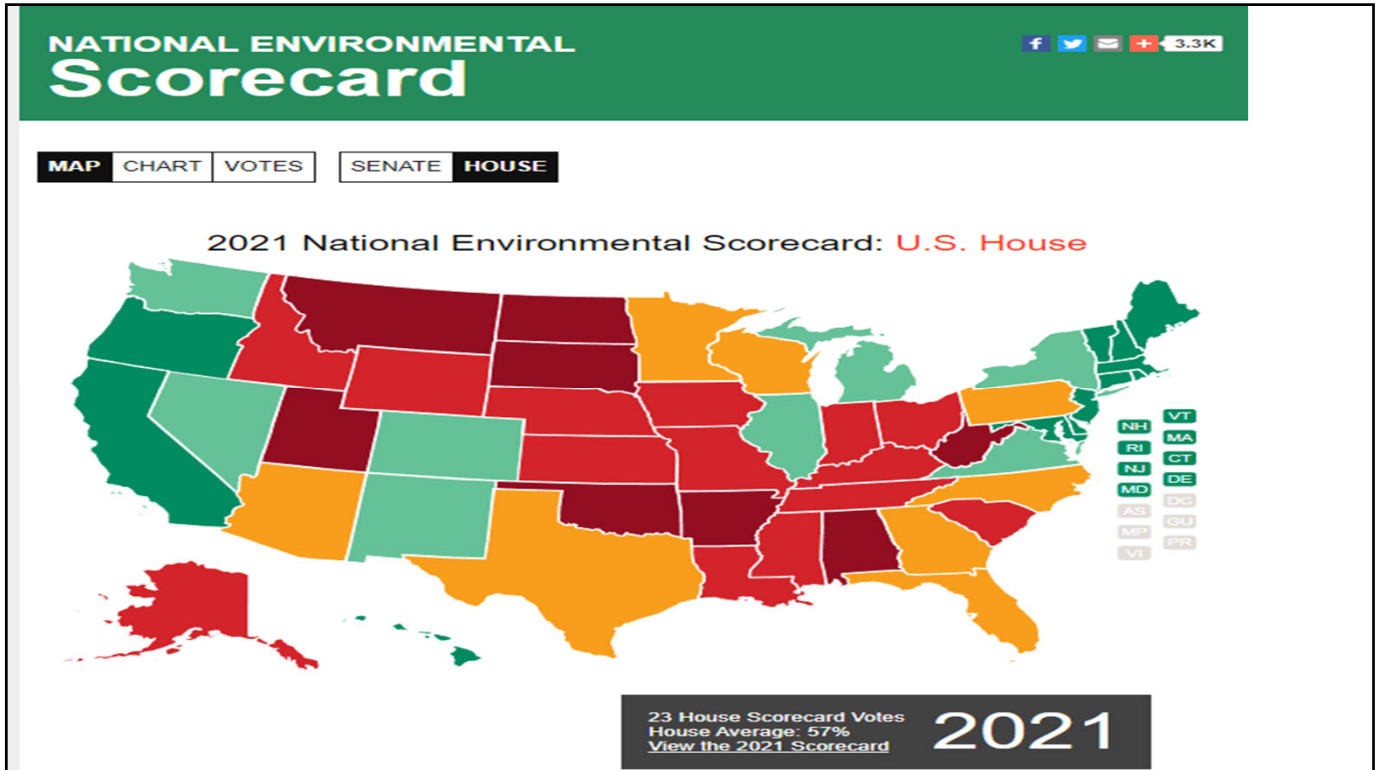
NATIONAL ENVIRONMENTAL
Scorecard

3.3K

MAP CHART VOTES SENATE HOUSE

2021 National Environmental Scorecard: U.S. House

NH VT
RI MA
NJ CT
MD DE
AS DC
MP GU
VI PR

23 House Scorecard Votes
House Average: 57%
View the 2021 Scorecard

2021